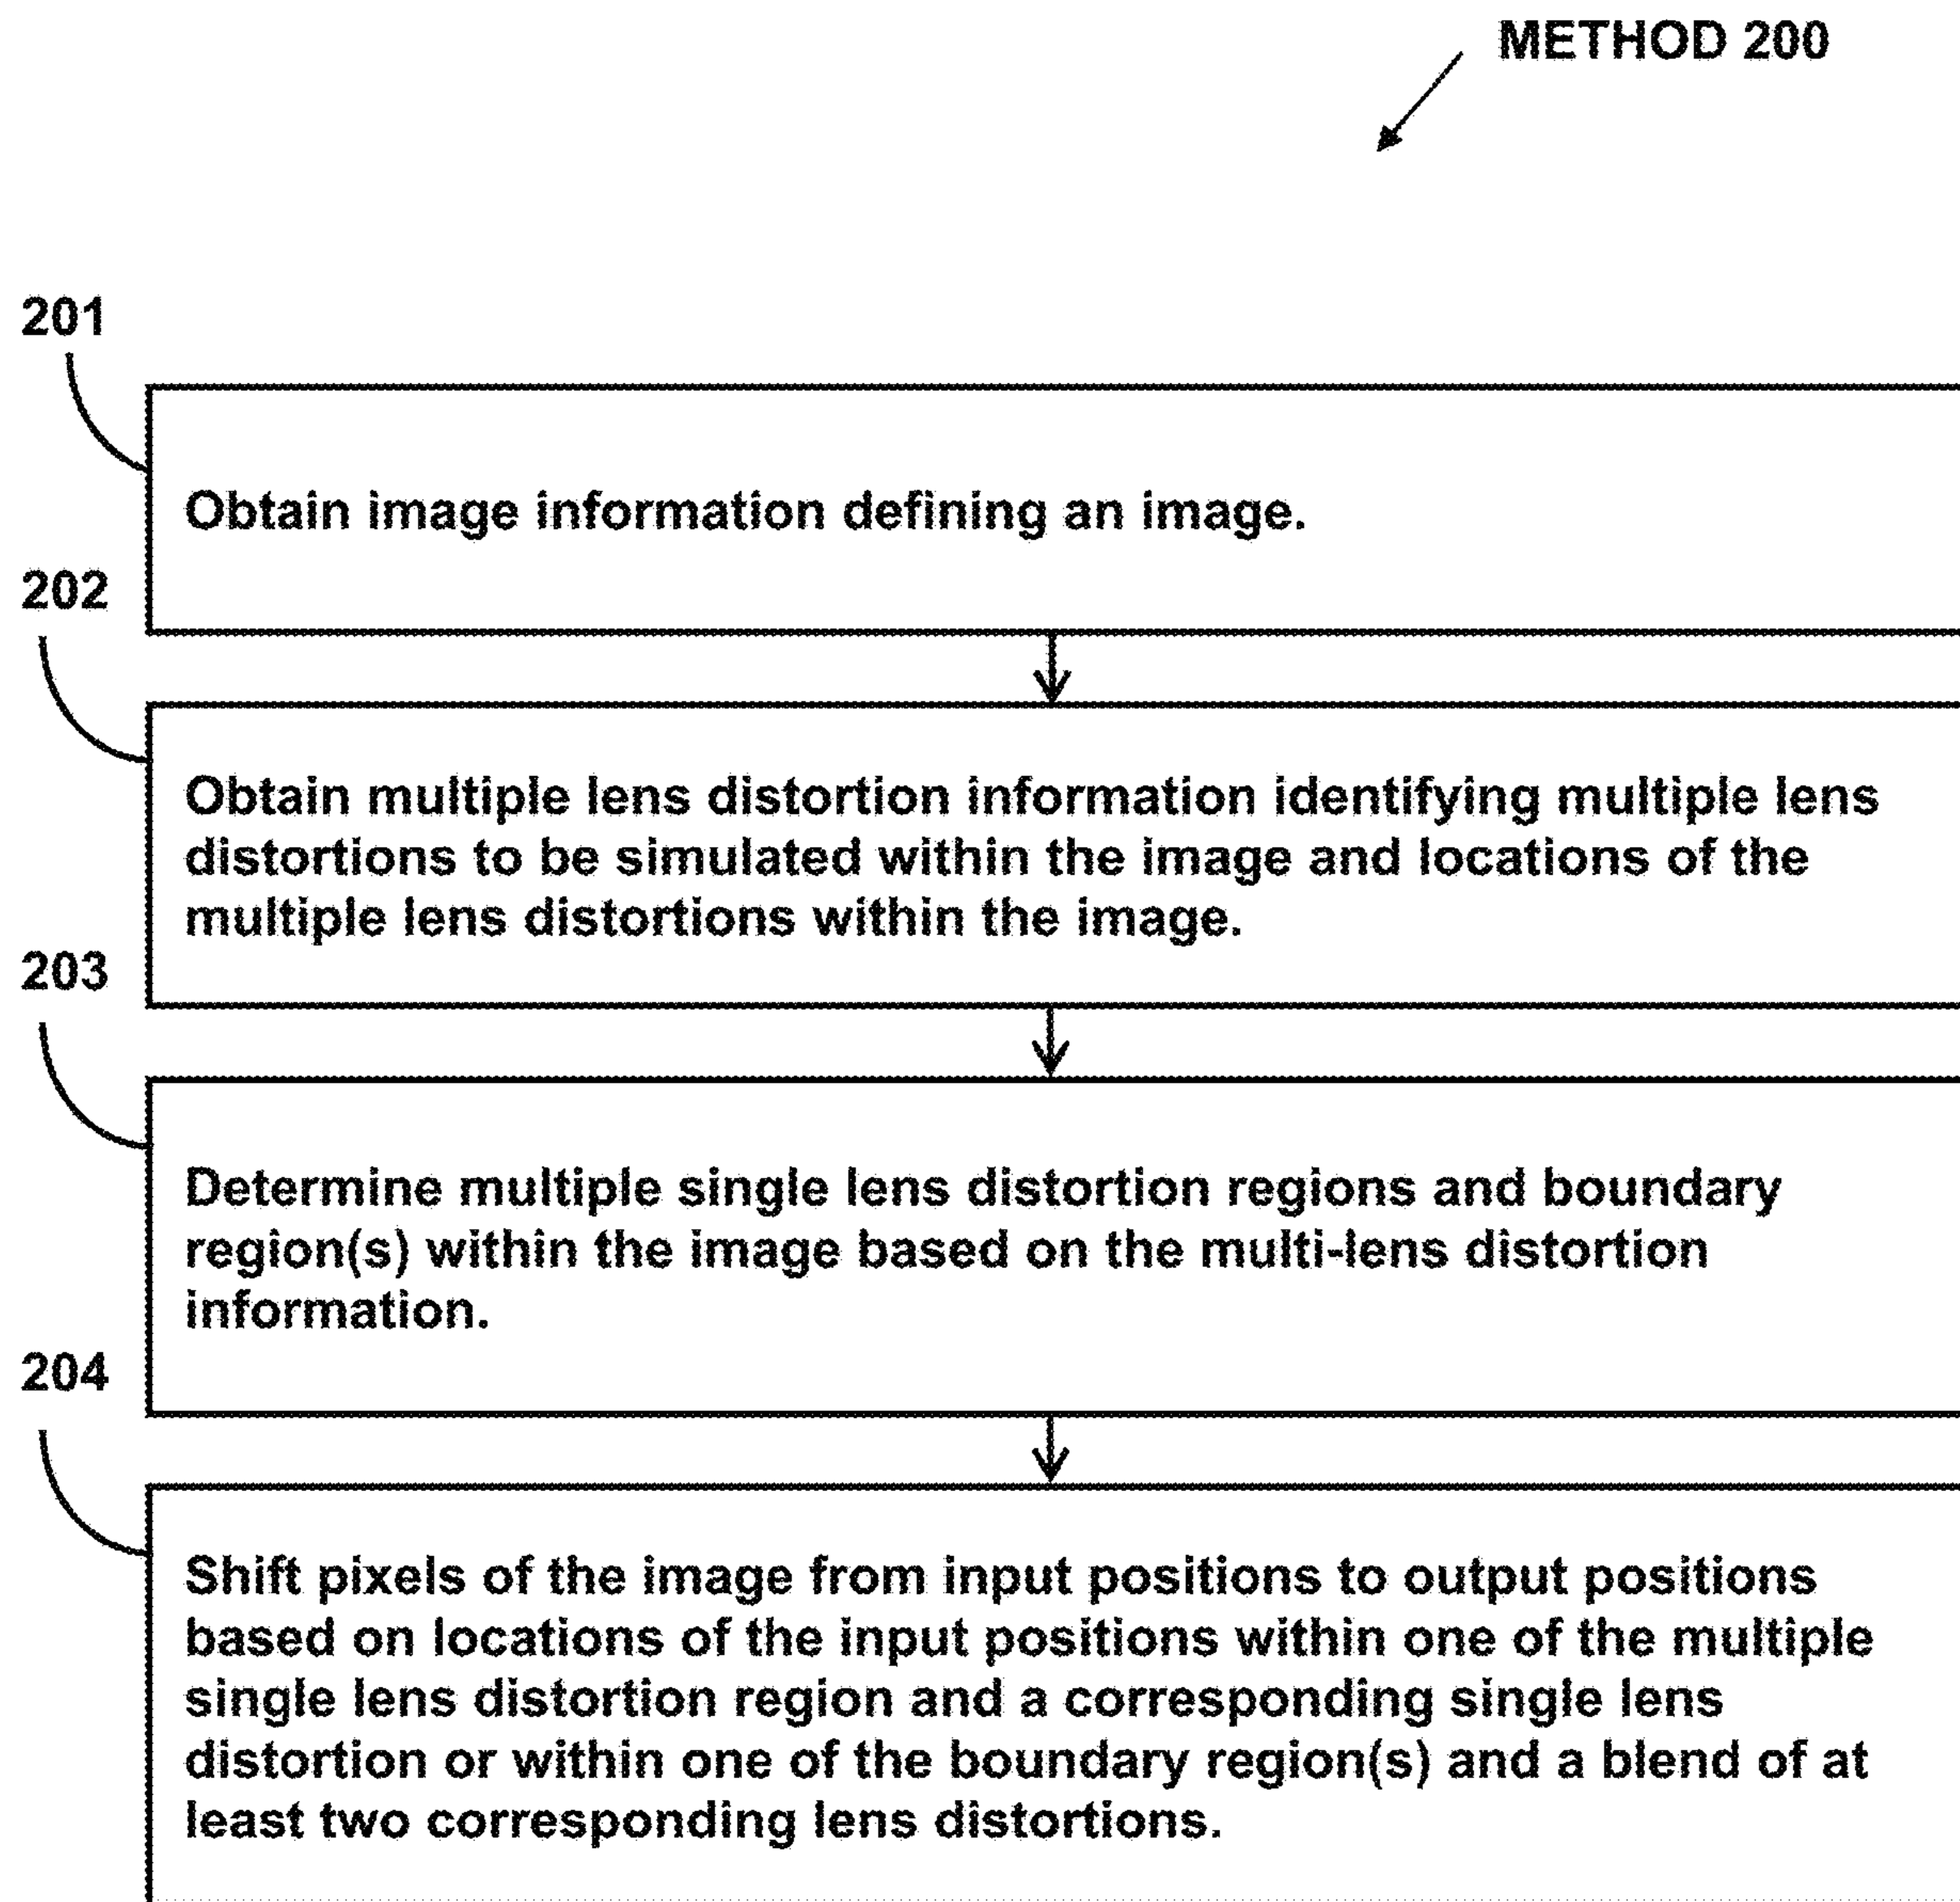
METHOD 200

201

Obtain image information defining an image.

202

Obtain multiple lens distortion information identifying multiple lens distortions to be simulated within the image and locations of the multiple lens distortions within the image.

203

Determine multiple single lens distortion regions and boundary region(s) within the image based on the multi-lens distortion information.

204

Shift pixels of the image from input positions to output positions based on locations of the input positions within one of the multiple single lens distortion region and a corresponding single lens distortion or within one of the boundary region(s) and a blend of at least two corresponding lens distortions.